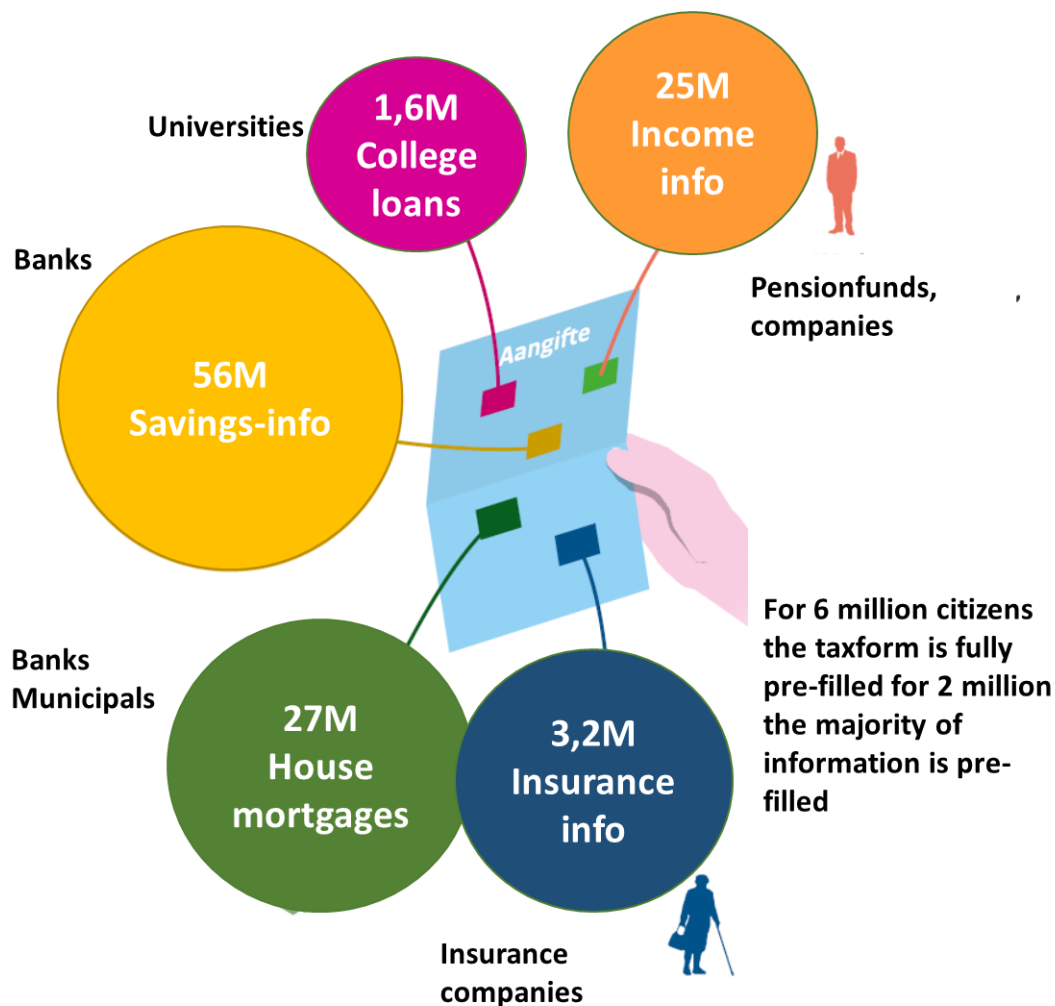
Universities

1,6M College loans

25M Income info

Banks

Pensionfunds, companies

56M Savings-info

Aangifte

For 6 million citizens the taxform is fully pre-filled for 2 million the majority of information is pre-filled

Banks Municipals

27M House mortgages

3,2M Insurance info

Insurance companies